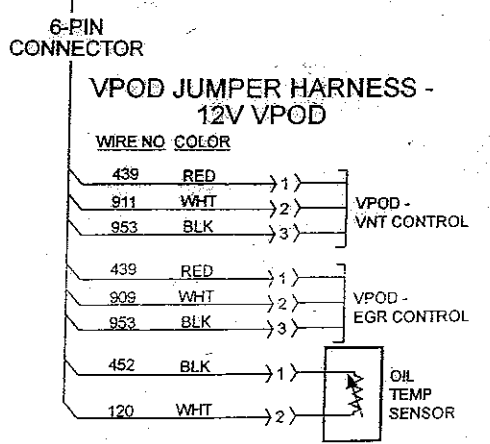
6-PIN CONNECTOR

VPOD JUMPER HARNESS - 12V VPOD

WIRE NO COLOR

439 RED 1
911 WHT 2
953 BLK 3

VPOD - VNT CONTROL

439 RED 1
909 WHT 2
953 BLK 3

VPOD - EGR CONTROL

452 BLK 1
120 WHT 2

OIL TEMP SENSOR